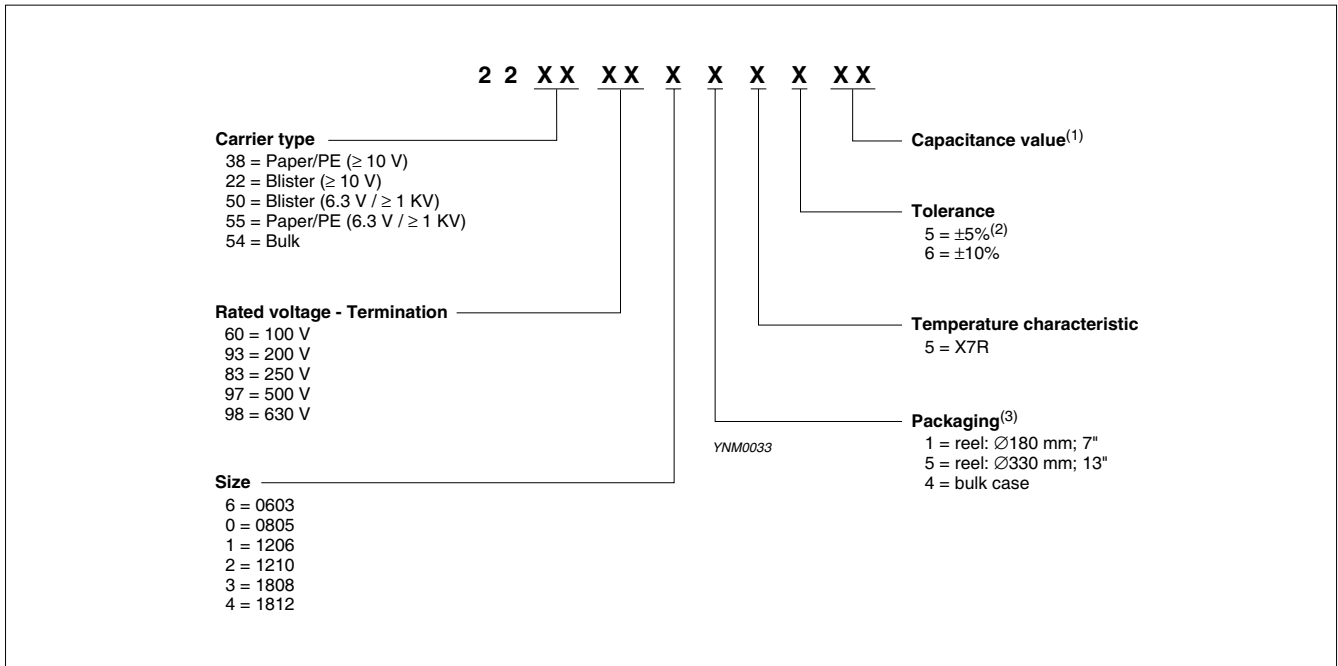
2 2 XX XX X X X X XX

Carrier type
38 = Paper/PE (≥ 10 V)
22 = Blister (≥ 10 V)
50 = Blister (6.3 V / ≥ 1 KV)
55 = Paper/PE (6.3 V / ≥ 1 KV)
54 = Bulk

Rated voltage - Termination
60 = 100 V
93 = 200 V
83 = 250 V
97 = 500 V
98 = 630 V

Size
6 = 0603
0 = 0805
1 = 1206
2 = 1210
3 = 1808
4 = 1812

Capacitance value$^{(1)}$

Tolerance
5 = ±5%$^{(2)}$
6 = ±10%

Temperature characteristic
5 = X7R

Packaging$^{(3)}$
1 = reel: ∅180 mm; 7"
5 = reel: ∅330 mm; 13"
4 = bulk case

YNM0033